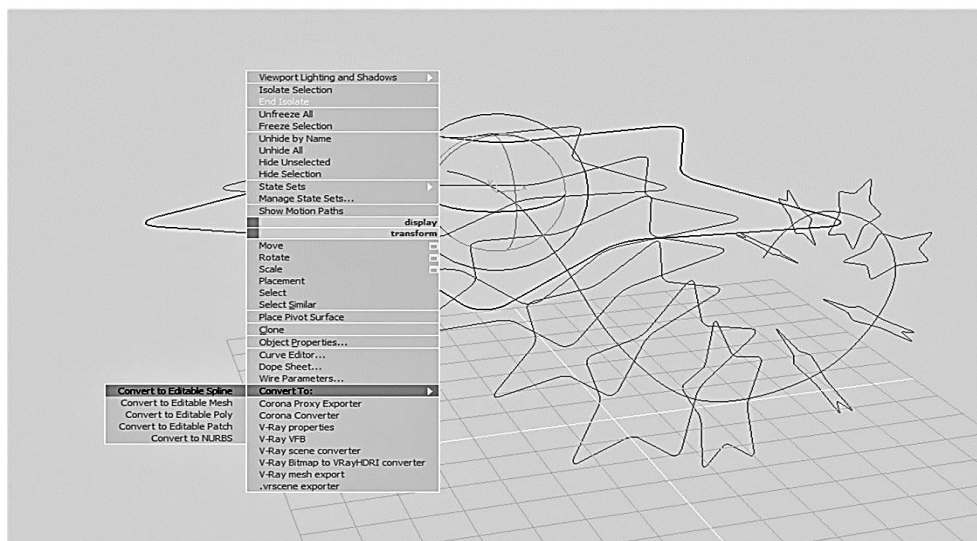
Viewport Lighting and Shadows
Isolate Selection
End Isolate
Unfreeze All
Freeze Selection
Unhide by Name
Unhide All
Hide Unselected
Hide Selection
State Sets
Manage State Sets...
Show Motion Paths
display
transform
Move
Rotate
Scale
Placement
Select
Select Similar
Place Pivot Surface
Clone
Object Properties...
Curve Editor...
Dope Sheet...
Wire Parameters...
Convert To:
Corona Proxy Exporter
Corona Converter
V-Ray properties
V-Ray VFB
V-Ray scene converter
V-Ray Bitmap to VRayHDRI converter
V-Ray mesh export
.vrscene exporter

Convert to Editable Spline
Convert to Editable Mesh
Convert to Editable Poly
Convert to Editable Patch
Convert to NURBS